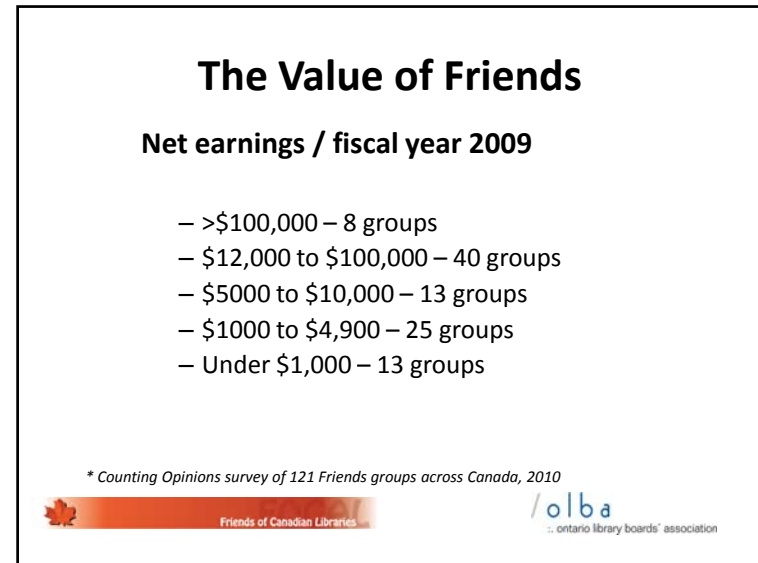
The Value of Friends

Net earnings / fiscal year 2009

– >\$100,000 – 8 groups
– \$12,000 to \$100,000 – 40 groups
– \$5000 to \$10,000 – 13 groups
– \$1000 to \$4,900 – 25 groups
– Under \$1,000 – 13 groups

* Counting Opinions survey of 121 Friends groups across Canada, 2010

Friends of Canadian Libraries

/olba
:: ontario library boards' association